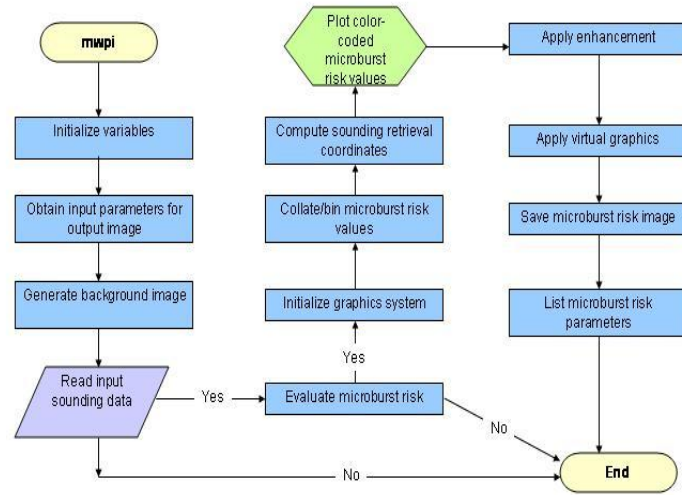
mwpi

Initialize variables

Obtain input parameters for output image

Generate background image

Read input sounding data

Yes

Evaluate microburst risk

Yes

Initialize graphics system

Collate/bin microburst risk values

Compute sounding retrieval coordinates

Plot color-coded microburst risk values

Apply enhancement

Apply virtual graphics

Save microburst risk image

List microburst risk parameters

No

No

End